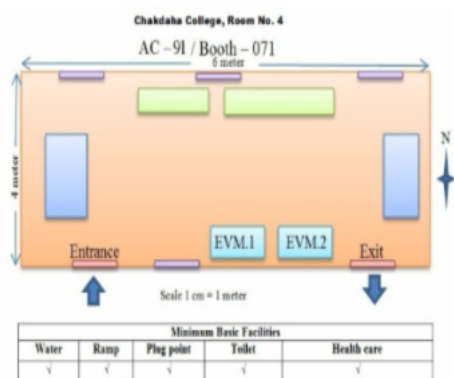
Chakdaha College, Room No. 4

AC – 91 / Booth – 071

6 meter

4 meter

N

EVM.1

EVM.2

Entrance

Exit

Scale 1 cm = 1 meter

| Minimum Basic Facilities | | | | |
|---|---|---|---|---|
| Water | Ramp | Plug point | Toilet | Health care |
| √ | √ | √ | √ | √ |